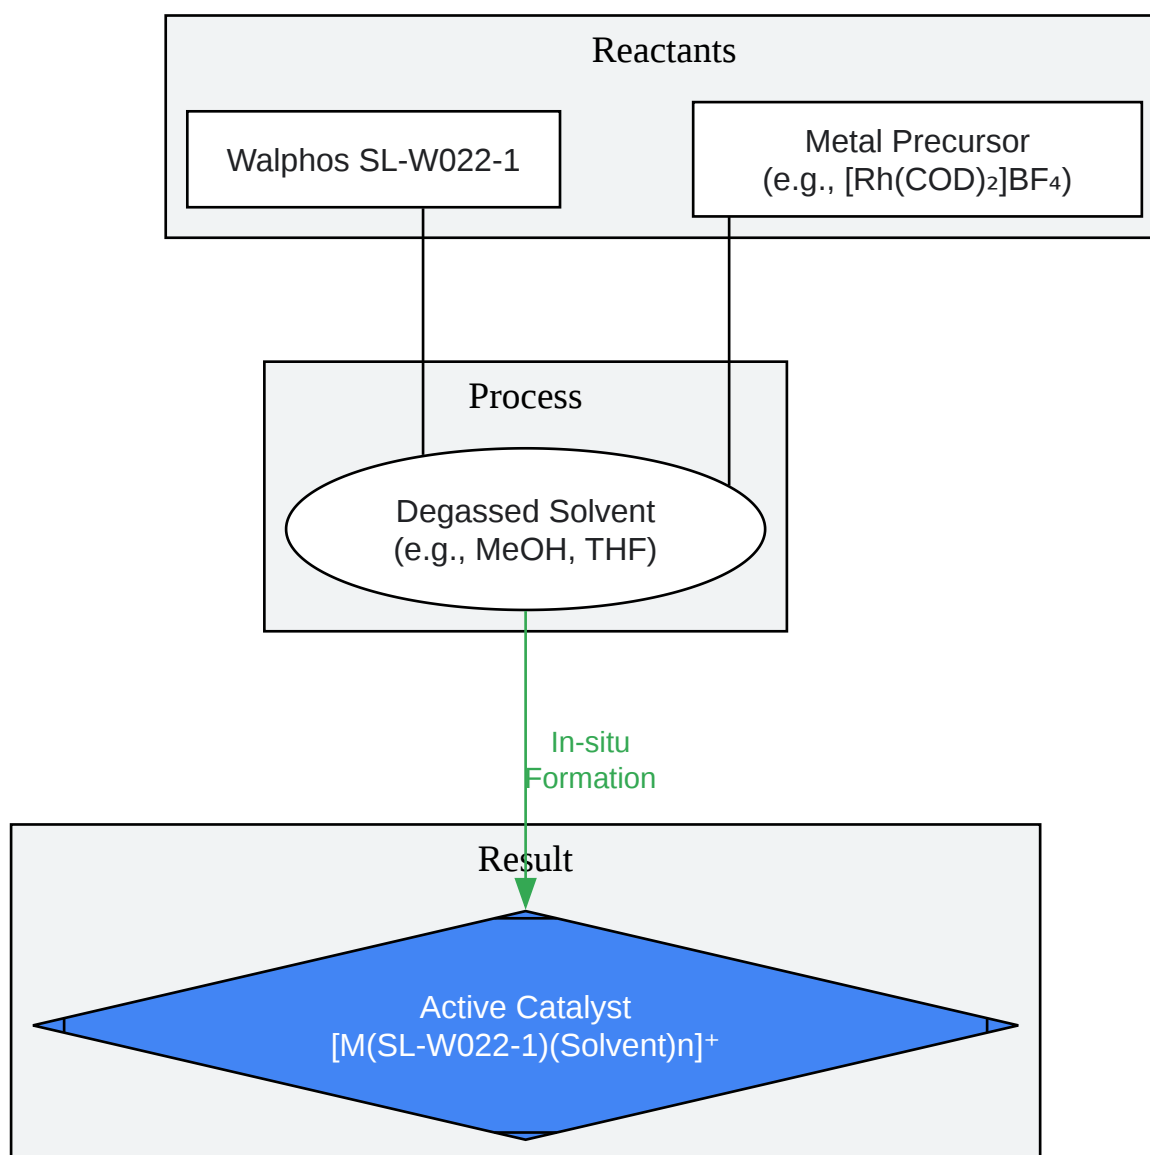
Reactants

Walphos SL-W022-1

Metal Precursor
(e.g., $[Rh(COD)_2]BF_4$)

Process

Degassed Solvent
(e.g., MeOH, THF)

In-situ
Formation

Result

Active Catalyst
$[M(SL\text{-}W022\text{-}1)(Solvent)n]^+$